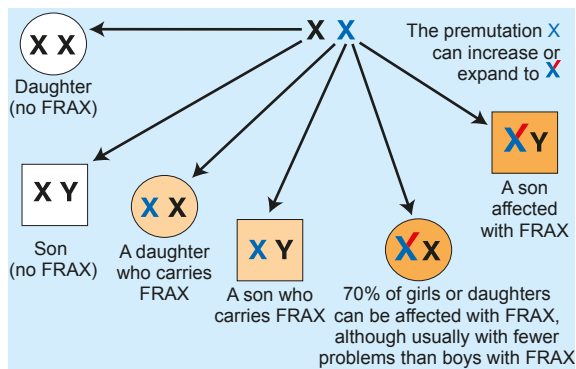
X X

Daughter (no FRAX)

X X

The premutation X can increase or expand to X

X Y

Son (no FRAX)

X X

A daughter who carries FRAX

X Y

A son who carries FRAX

X X

70% of girls or daughters can be affected with FRAX, although usually with fewer problems than boys with FRAX

X Y

A son affected with FRAX